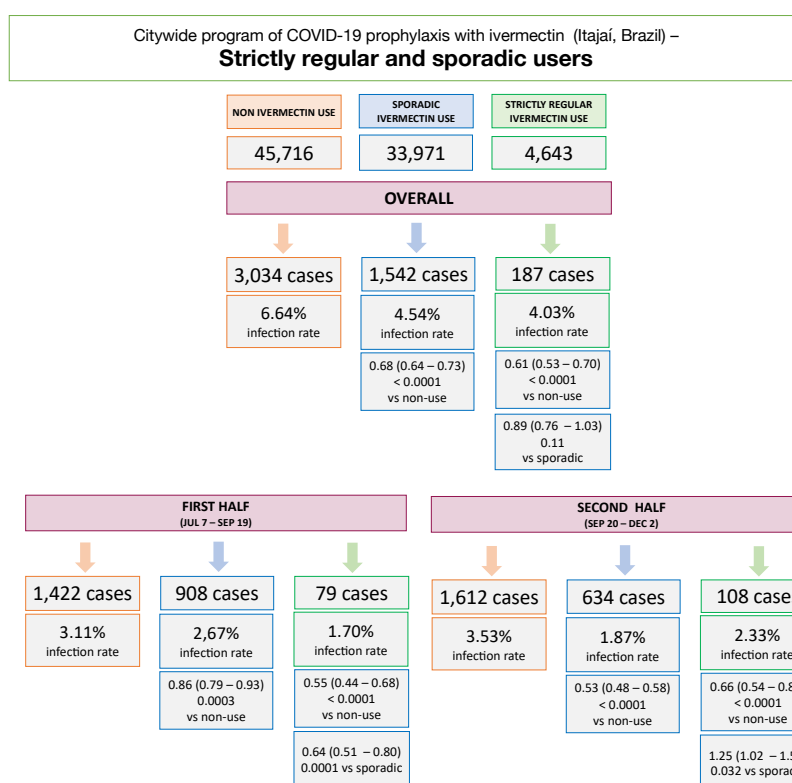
Citywide program of COVID-19 prophylaxis with ivermectin (Itajaí, Brazil) –
**Strictly regular and sporadic users**

NON IVERMECTIN USE

SPORADIC IVERMECTIN USE

STRICTLY REGULAR IVERMECTIN USE

45,716

33,971

4,643

OVERALL

3,034 cases

6.64% infection rate

1,542 cases

4.54% infection rate

0.68 (0.64 – 0.73) < 0.0001 vs non-use

187 cases

4.03% infection rate

0.61 (0.53 – 0.70) < 0.0001 vs non-use

0.89 (0.76 – 1.03) 0.11 vs sporadic

FIRST HALF
(JUL 7 – SEP 19)

1,422 cases

3.11% infection rate

908 cases

2,67% infection rate

0.86 (0.79 – 0.93) 0.0003 vs non-use

79 cases

1.70% infection rate

0.55 (0.44 – 0.68) < 0.0001 vs non-use

0.64 (0.51 – 0.80) 0.0001 vs sporadic

SECOND HALF
(SEP 20 – DEC 2)

1,612 cases

3.53% infection rate

634 cases

1.87% infection rate

0.53 (0.48 – 0.58) < 0.0001 vs non-use

108 case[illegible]

2.33% infection rat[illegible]

0.66 (0.54 – 0.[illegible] < 0.0001 vs non-use

1.25 (1.02 – 1.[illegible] 0.032 vs sporad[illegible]